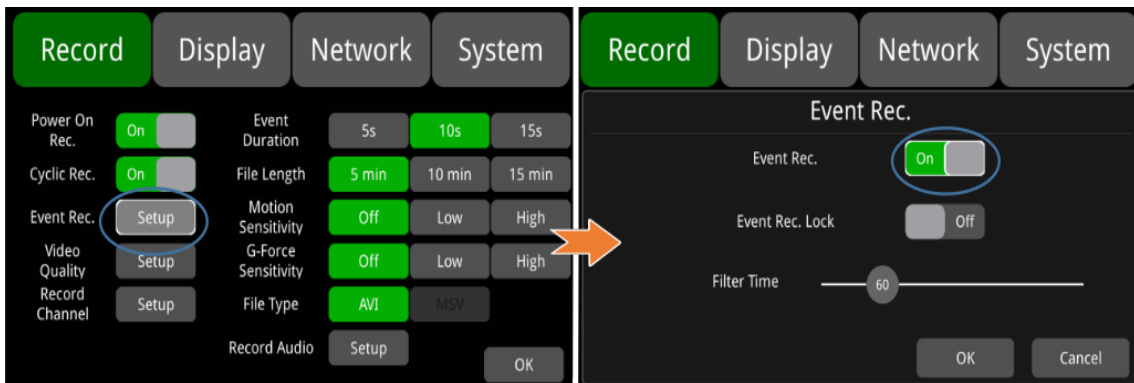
Record Display Network System

Power On Rec. On
Cyclic Rec. On
Event Rec. Setup
Video Quality Setup
Record Channel Setup

Event Duration 5s 10s 15s
File Length 5 min 10 min 15 min
Motion Sensitivity Off Low High
G-Force Sensitivity Off Low High
File Type AVI MSV
Record Audio Setup
OK

Record Display Network System

Event Rec.

Event Rec. On
Event Rec. Lock Off
Filter Time 60

OK Cancel